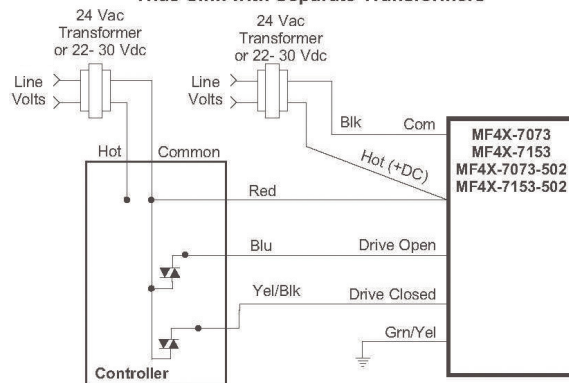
Triac Sink with Separate Transformers

24 Vac Transformer or 22- 30 Vdc

24 Vac Transformer or 22- 30 Vdc

Line Volts

Line Volts

Hot

Common

Blk

Com

Hot (+DC)

MF4X-7073
MF4X-7153
MF4X-7073-502
MF4X-7153-502

Red

Blu

Drive Open

Yel/Blk

Drive Closed

Grn/Yel

Controller